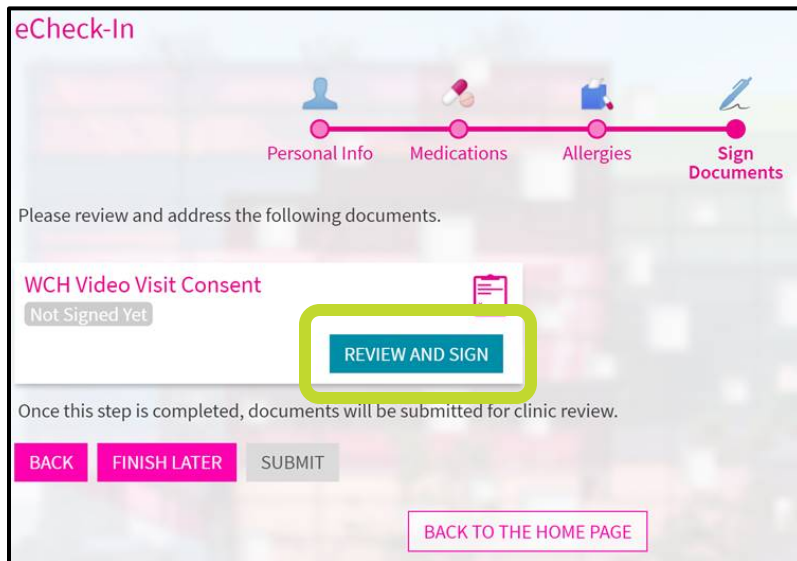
eCheck-In

Personal Info
Medications
Allergies
Sign Documents

Please review and address the following documents.

WCH Video Visit Consent
Not Signed Yet

REVIEW AND SIGN

Once this step is completed, documents will be submitted for clinic review.

BACK
FINISH LATER
SUBMIT

BACK TO THE HOME PAGE